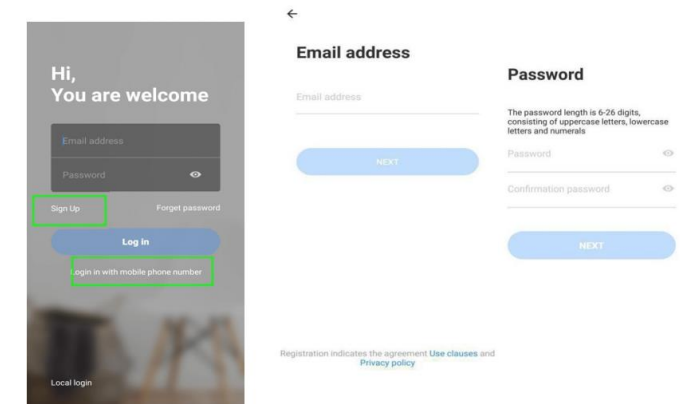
Hi,
You are welcome

Email address

Password

Sign Up

Forget password

Log in

Login in with mobile phone number

Local login

←

Email address

Email address

NEXT

Registration indicates the agreement Use clauses and Privacy policy

Password

The password length is 6-26 digits, consisting of uppercase letters, lowercase letters and numerals

Password

Confirmation password

NEXT